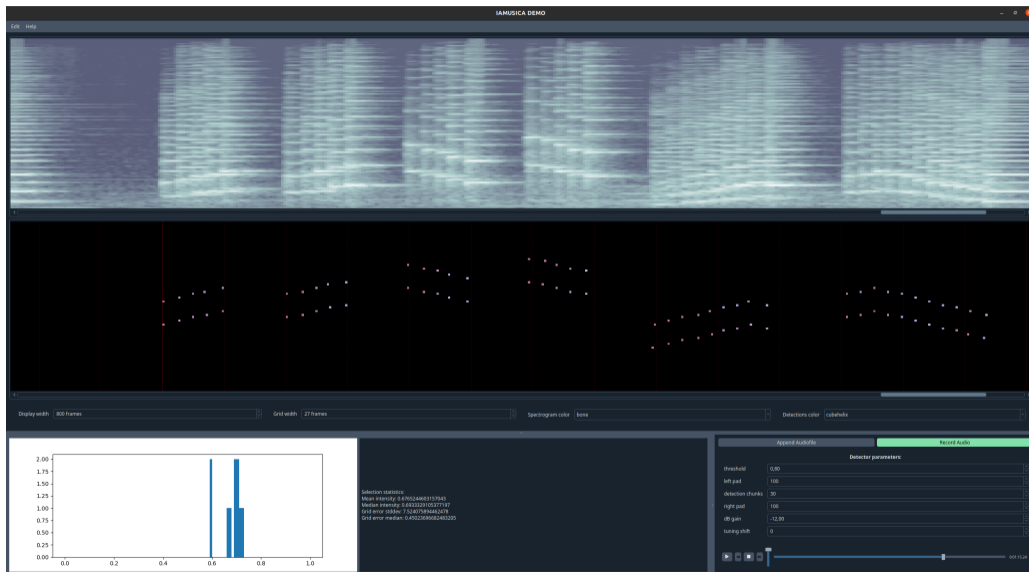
IAMUSICA DEMO

Edit Help

Display width 800 frames

Grid width 27 frames

Spectrogram color bone

Detections color cubehelix

2.00
1.75
1.50
1.25
1.00
0.75
0.50
0.25
0.00
0.0 0.2 0.4 0.6 0.8 1.0

Selection statistics:
Mean intensity: 0.6765246663157043
Median intensity: 0.6932229105377197
Grid error stddev: 7.524075894462478
Grid error median: 0.45023696682483205

Append Audiofile

Record Audio

Detector parameters

threshold 0,90

left pad 100

detection chunks 30

right pad 100

dB gain -12,00

tuning shift 0

00:13.26